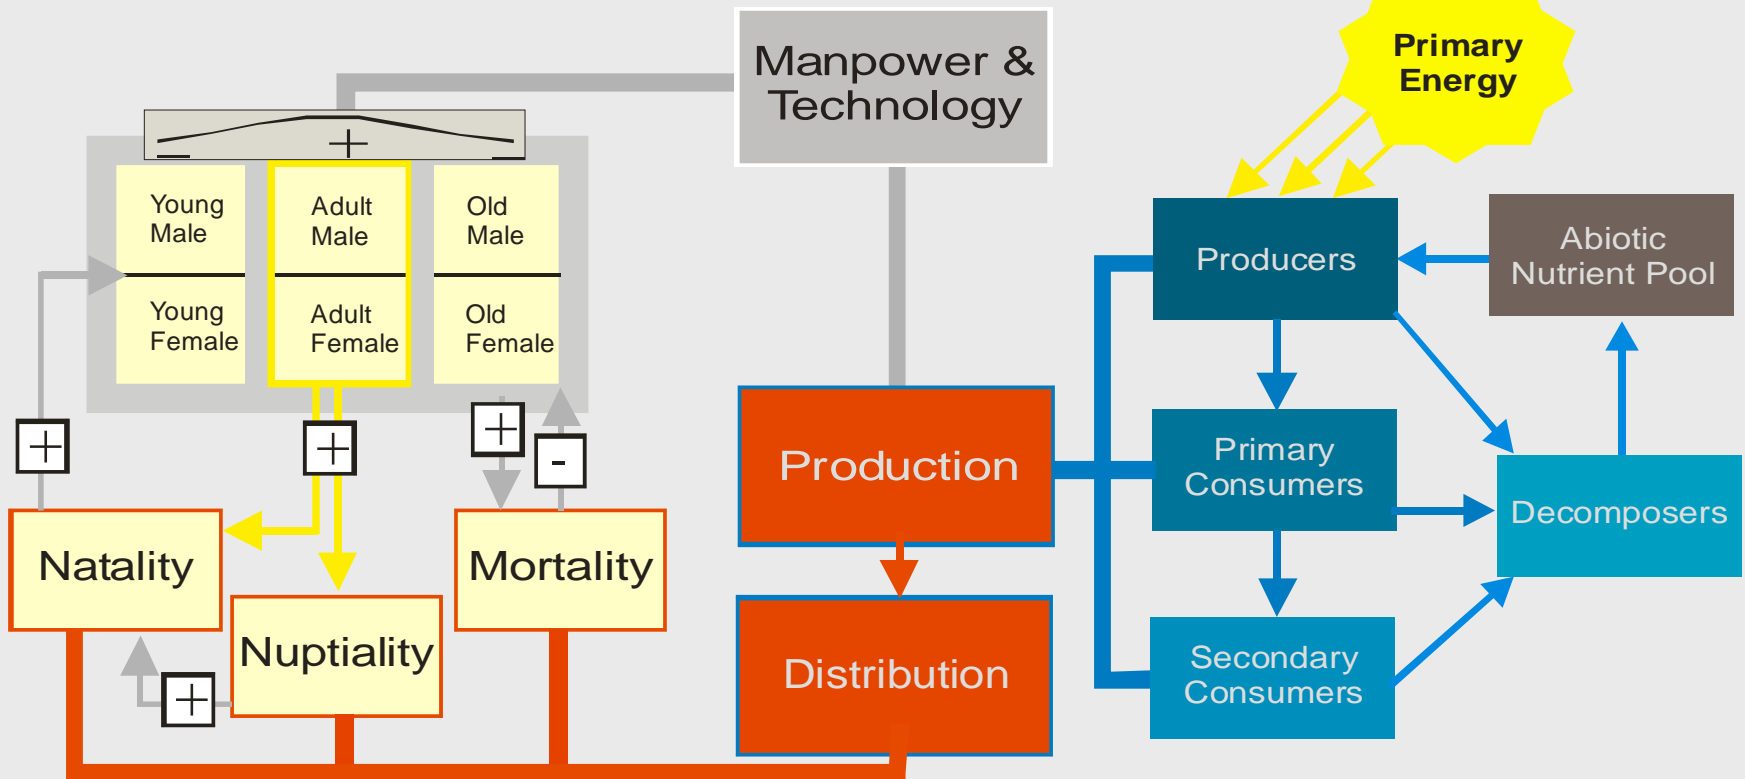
Manpower & Technology

Primary Energy

_ + _

Young Male

Young Female

Adult Male

Adult Female

Old Male

Old Female

+

+

+

-

Natality

Nuptiality

Mortality

+

Production

Distribution

Producers

Abiotic Nutrient Pool

Primary Consumers

Decomposers

Secondary Consumers